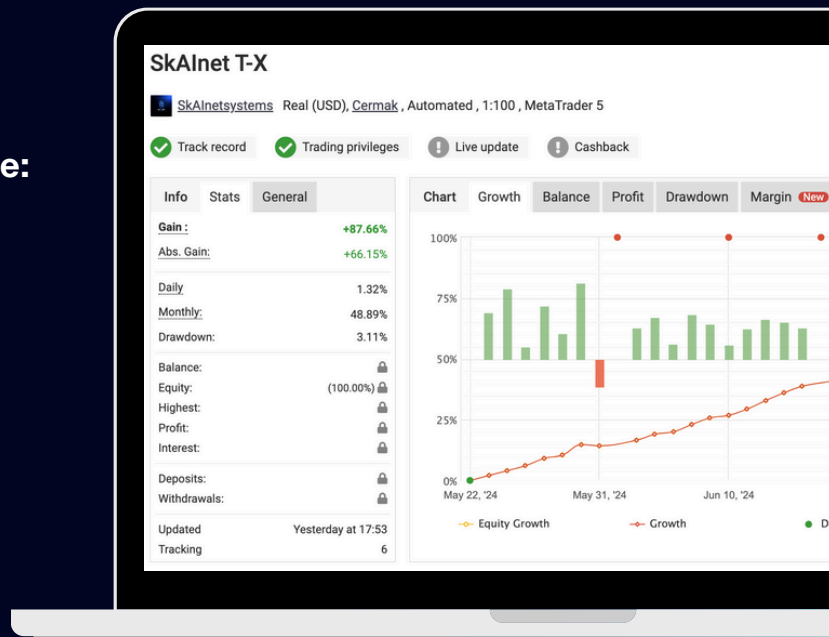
e:

SkAInet T-X

SkAInetsystems Real (USD), Cermak , Automated , 1:100 , MetaTrader 5

Track record
Trading privileges
Live update
Cashback

Info | Stats | General

| | |
|---|---|
| Gain : | +87.66% |
| Abs. Gain: | +66.15% |
| Daily | 1.32% |
| Monthly: | 48.89% |
| Drawdown: | 3.11% |
| Balance: | |
| Equity: | (100.00%) |
| Highest: | |
| Profit: | |
| Interest: | |
| Deposits: | |
| Withdrawals: | |
| Updated | Yesterday at 17:53 |
| Tracking | 6 |

Chart | Growth | Balance | Profit | Drawdown | Margin New

100%
75%
50%
25%
0%
May 22, '24
May 31, '24
Jun 10, '24

Equity Growth
Growth
D